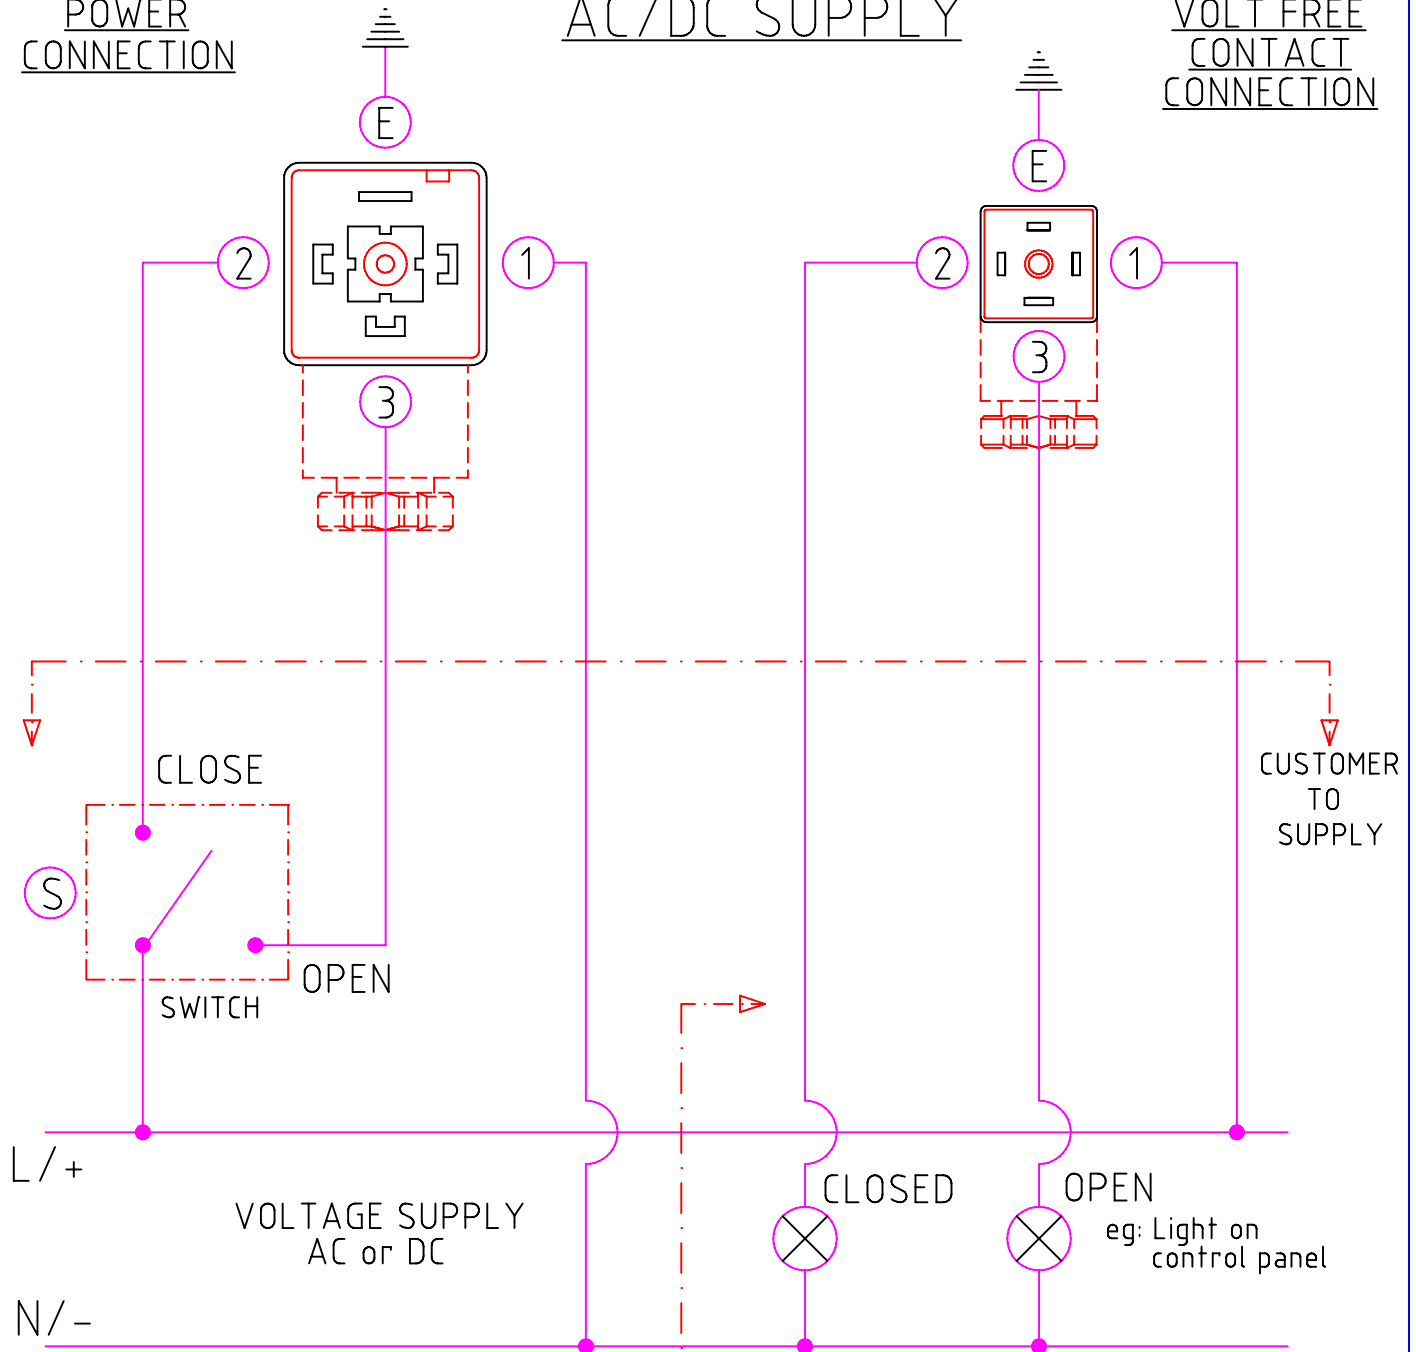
POWER CONNECTION

AC/DC SUPPLY

VOLT FREE CONTACT CONNECTION

E

2

1

3

E

2

1

3

CLOSE

S

SWITCH

OPEN

CUSTOMER TO SUPPLY

L/+

VOLTAGE SUPPLY
AC or DC

CLOSED

OPEN
eg: Light on control panel

N/-